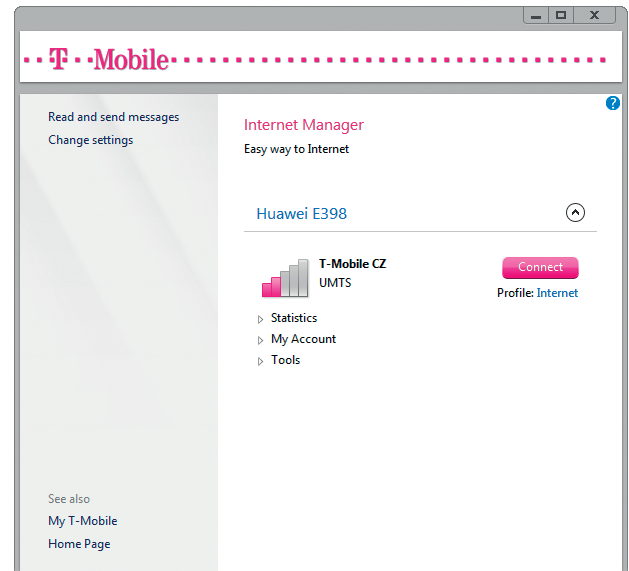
·T··Mobile·

Read and send messages
Change settings

Internet Manager
Easy way to Internet

Huawei E398

T-Mobile CZ
UMTS

Connect
Profile: Internet

Statistics
My Account
Tools

See also
My T-Mobile
Home Page